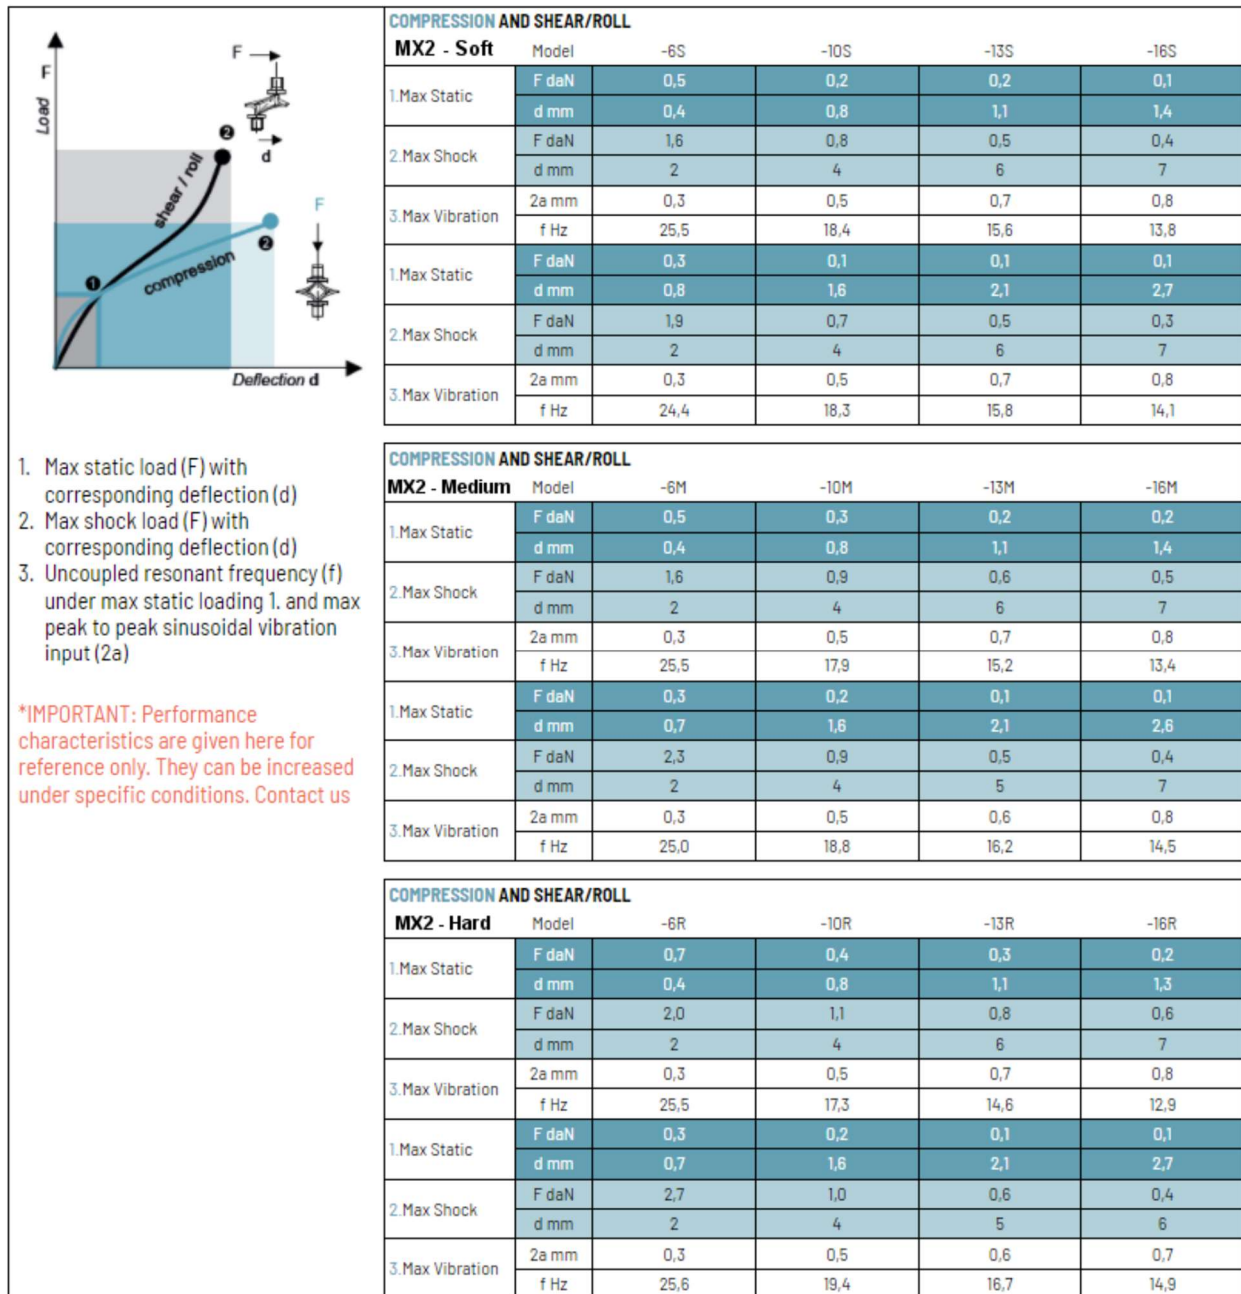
F
Load
F
d
shear / roll
F
compression
Deflection d

1. Max static load (F) with corresponding deflection (d)
2. Max shock load (F) with corresponding deflection (d)
3. Uncoupled resonant frequency (f) under max static loading 1. and max peak to peak sinusoidal vibration input (2a)

*IMPORTANT: Performance characteristics are given here for reference only. They can be increased under specific conditions. Contact us

COMPRESSION AND SHEAR/ROLL

| MX2 - Soft | Model | -6S | -10S | -13S | -16S |
|---|---|---|---|---|---|
| 1.Max Static | F daN | 0,5 | 0,2 | 0,2 | 0,1 |
| | d mm | 0,4 | 0,8 | 1,1 | 1,4 |
| 2.Max Shock | F daN | 1,6 | 0,8 | 0,5 | 0,4 |
| | d mm | 2 | 4 | 6 | 7 |
| 3.Max Vibration | 2a mm | 0,3 | 0,5 | 0,7 | 0,8 |
| | f Hz | 25,5 | 18,4 | 15,6 | 13,8 |
| 1.Max Static | F daN | 0,3 | 0,1 | 0,1 | 0,1 |
| | d mm | 0,8 | 1,6 | 2,1 | 2,7 |
| 2.Max Shock | F daN | 1,9 | 0,7 | 0,5 | 0,3 |
| | d mm | 2 | 4 | 6 | 7 |
| 3.Max Vibration | 2a mm | 0,3 | 0,5 | 0,7 | 0,8 |
| | f Hz | 24,4 | 18,3 | 15,8 | 14,1 |

COMPRESSION AND SHEAR/ROLL

| MX2 - Medium | Model | -6M | -10M | -13M | -16M |
|---|---|---|---|---|---|
| 1.Max Static | F daN | 0,5 | 0,3 | 0,2 | 0,2 |
| | d mm | 0,4 | 0,8 | 1,1 | 1,4 |
| 2.Max Shock | F daN | 1,6 | 0,9 | 0,6 | 0,5 |
| | d mm | 2 | 4 | 6 | 7 |
| 3.Max Vibration | 2a mm | 0,3 | 0,5 | 0,7 | 0,8 |
| | f Hz | 25,5 | 17,9 | 15,2 | 13,4 |
| 1.Max Static | F daN | 0,3 | 0,2 | 0,1 | 0,1 |
| | d mm | 0,7 | 1,6 | 2,1 | 2,6 |
| 2.Max Shock | F daN | 2,3 | 0,9 | 0,5 | 0,4 |
| | d mm | 2 | 4 | 5 | 7 |
| 3.Max Vibration | 2a mm | 0,3 | 0,5 | 0,6 | 0,8 |
| | f Hz | 25,0 | 18,8 | 16,2 | 14,5 |

COMPRESSION AND SHEAR/ROLL

| MX2 - Hard | Model | -6R | -10R | -13R | -16R |
|---|---|---|---|---|---|
| 1.Max Static | F daN | 0,7 | 0,4 | 0,3 | 0,2 |
| | d mm | 0,4 | 0,8 | 1,1 | 1,3 |
| 2.Max Shock | F daN | 2,0 | 1,1 | 0,8 | 0,6 |
| | d mm | 2 | 4 | 6 | 7 |
| 3.Max Vibration | 2a mm | 0,3 | 0,5 | 0,7 | 0,8 |
| | f Hz | 25,5 | 17,3 | 14,6 | 12,9 |
| 1.Max Static | F daN | 0,3 | 0,2 | 0,1 | 0,1 |
| | d mm | 0,7 | 1,6 | 2,1 | 2,7 |
| 2.Max Shock | F daN | 2,7 | 1,0 | 0,6 | 0,4 |
| | d mm | 2 | 4 | 5 | 6 |
| 3.Max Vibration | 2a mm | 0,3 | 0,5 | 0,6 | 0,7 |
| | f Hz | 25,6 | 19,4 | 16,7 | 14,9 |